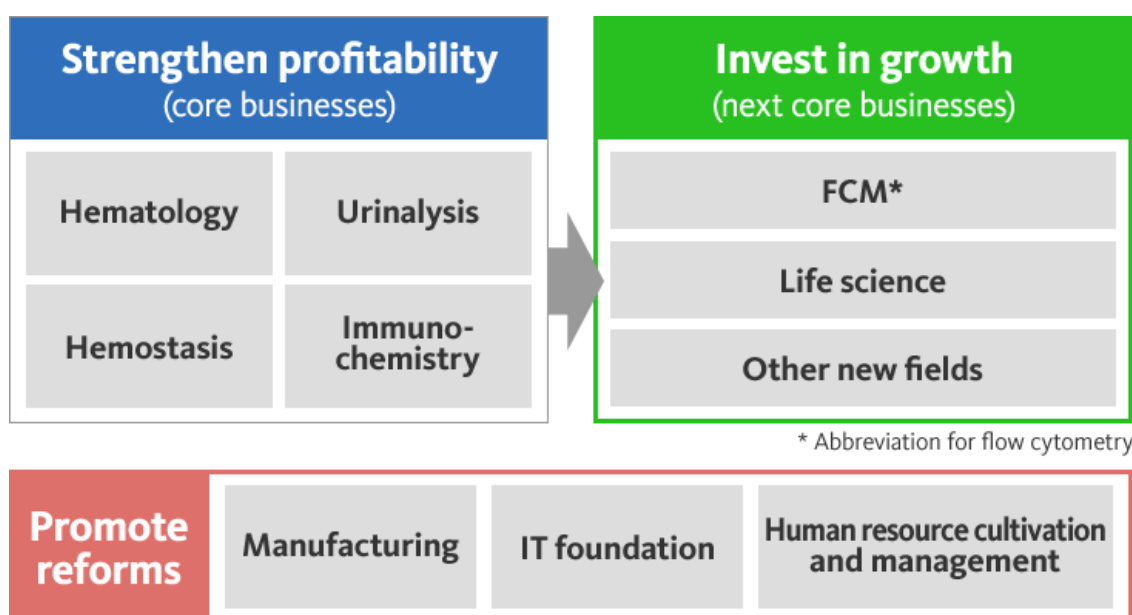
Strengthen profitability
(core businesses)

Hematology

Urinalysis

Hemostasis

Immunochemistry

Invest in growth
(next core businesses)

FCM*

Life science

Other new fields

* Abbreviation for flow cytometry

Promote reforms

Manufacturing

IT foundation

Human resource cultivation and management